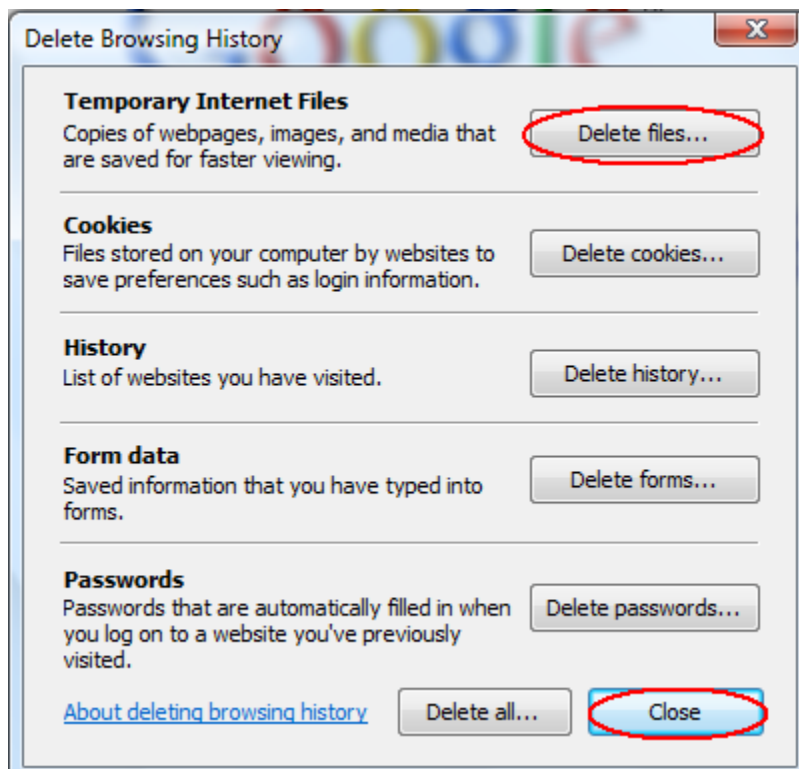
Delete Browsing History

**Temporary Internet Files**
Copies of webpages, images, and media that are saved for faster viewing.

Delete files...

**Cookies**
Files stored on your computer by websites to save preferences such as login information.

Delete cookies...

**History**
List of websites you have visited.

Delete history...

**Form data**
Saved information that you have typed into forms.

Delete forms...

**Passwords**
Passwords that are automatically filled in when you log on to a website you've previously visited.

Delete passwords...

About deleting browsing history

Delete all...

Close